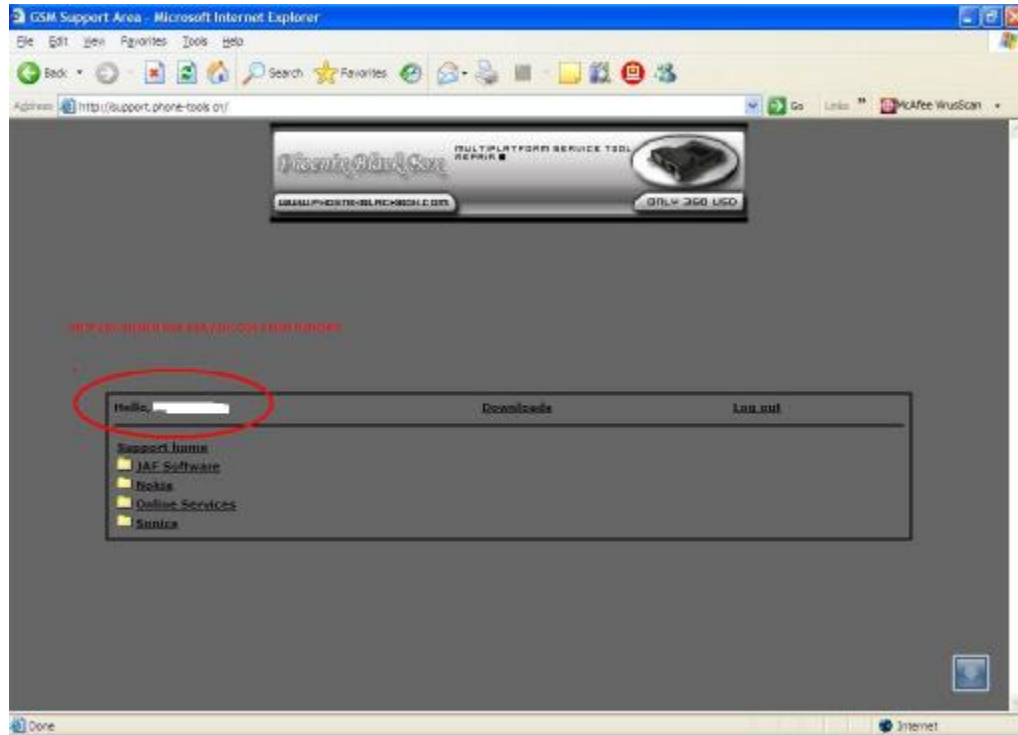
GSM Support Area - Microsoft Internet Explorer

File Edit View Favorites Tools Help

Back Search Favorites

Address http://support.phone-tools.cn/

Go Links McAfee VirusScan

Phoenix BlackBox

MULTIPLATFORM SERVICE TOOL REPAIR

WWW.PHOENIX-BLACKBOX.COM

ONLY 360 USD

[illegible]

Hello,

Downloads

Log out

Support home

JAF Software

Nokia

Online Services

Sonics

Done

Internet